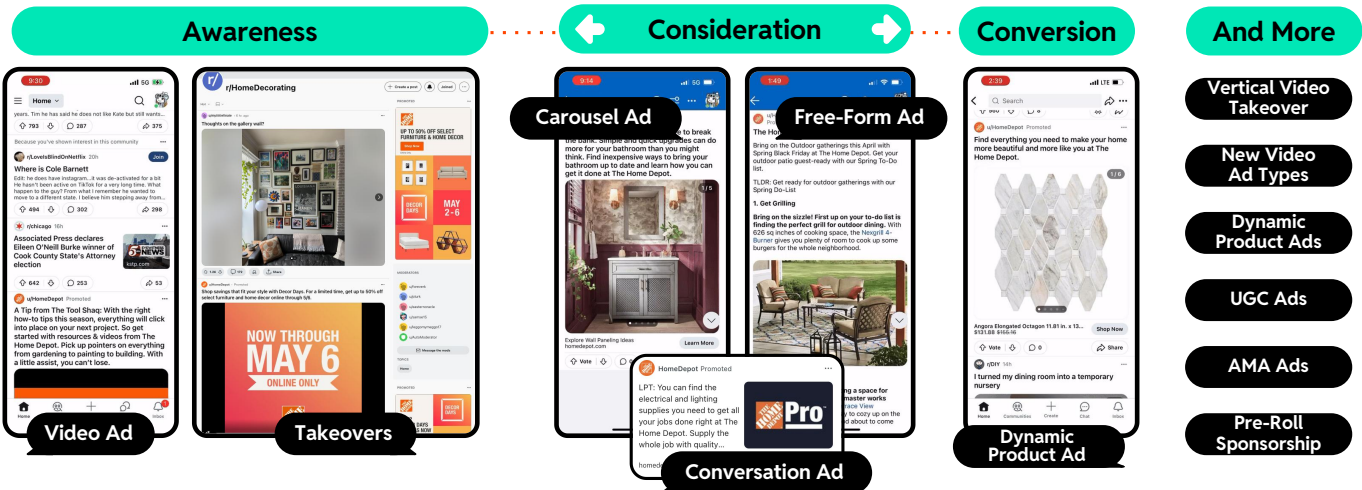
Awareness

Consideration

Conversion

And More

9:30

Home

years. Tim he has said he does not like Kate but still wants

793 287 375

Because you've shown interest in this community

r/LoveIsBlindOnNetflix 20h Join

Where is Cole Barnett

Edit: he does have instagram...it was de-activated for a bit He hasn't been active on TikTok for a very long time. What happen to the guy? From what I remember he wanted to move to a different state...

494 302 298

r/chicago 16h

Associated Press declares Eileen O'Neill Burke winner of Cook County State's Attorney election

5 NEWS

kstp.com

642 253 53

u/HomeDepot Promoted

A Tip from The Tool Shaq: With the right how-to tips this season, everything will click into place on your next project. So get started with resources & videos from The Home Depot. Pick up pointers on everything from gardening to painting to building. With a little assist, you can't lose.

Video Ad

r/HomeDecorating

Thoughts on the gallery wall?

Shop savings that fit your style with Decor Days. For a limited time, get up to 50% off select furniture and home decor online through 5/8.

NOW THROUGH MAY 6 ONLINE ONLY

UP TO 50% OFF SELECT FURNITURE & HOME DECOR

DECOR DAYS

MAY 2-6

Takeovers

9:14

Carousel Ad

the bank. Simple and quick upgrades can do more for your bathroom than you might think. Find inexpensive ways to bring your bathroom up to date and learn how you can get it done at The Home Depot.

1 / 5

Explore Wall Paneling Ideas

homedepot.com

Learn More

Vote

1:49

Free-Form Ad

Bring on the Outdoor gatherings this April with Spring Black Friday at The Home Depot. Get your outdoor patio guest-ready with our Spring To-Do list.

TLDR: Get ready for outdoor gatherings with our Spring Do-List

1. Get Grilling

Bring on the sizzle! First up on your to-do list is finding the perfect grill for outdoor dining. With 626 sq inches of cooking space, the Nexgrill 4-Burner gives you plenty of room to cook up some burgers for the whole neighborhood.

HomeDepot Promoted

LPT: You can find the electrical and lighting supplies you need to get all your jobs done right at The Home Depot. Supply the whole job with quality...

Pro

Conversation Ad

2:39

Search

u/HomeDepot Promoted

Find everything you need to make your home more beautiful and more like you at The Home Depot.

1 / 6

Angora Elongated Octagon 11.81 in. x 13...

$131.88 $166.16

Shop Now

Vote 0 Share

r/DIY 10h

I turned my dining room into a temporary nursery

Dynamic Product Ad

Vertical Video Takeover

New Video Ad Types

Dynamic Product Ads

UGC Ads

AMA Ads

Pre-Roll Sponsorship